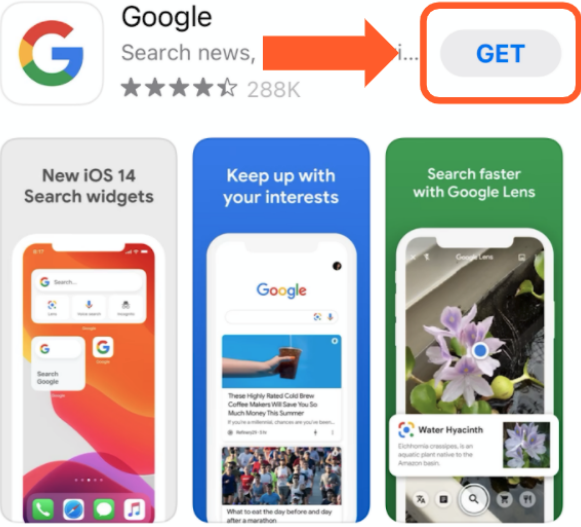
Google

Search news, i...

288K

GET

New iOS 14 Search widgets

Search...

Lens

Voice search

Incognito

Google

Search Google

Google

Keep up with your interests

Google

These Highly Rated Cold Brew Coffee Makers Will Save You So Much Money This Summer

If you're a millennial, chances are you've been...

What to eat the day before and day after a marathon

Search faster with Google Lens

Google Lens

Water Hyacinth

Eichhornia crassipes, is an aquatic plant native to the Amazon basin.